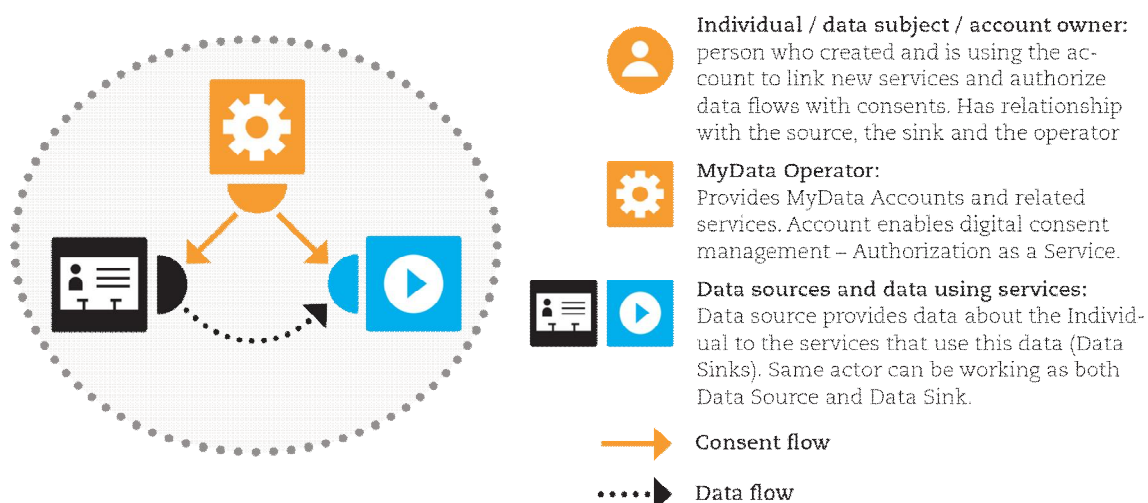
Individual / data subject / account owner:
person who created and is using the account to link new services and authorize data flows with consents. Has relationship with the source, the sink and the operator

MyData Operator:
Provides MyData Accounts and related services. Account enables digital consent management – Authorization as a Service.

Data sources and data using services:
Data source provides data about the Individual to the services that use this data (Data Sinks). Same actor can be working as both Data Source and Data Sink.

Consent flow

Data flow